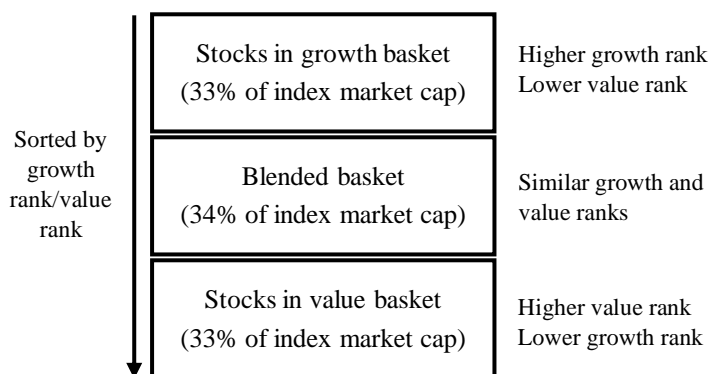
Sorted by growth rank/value rank

Stocks in growth basket (33% of index market cap)

Higher growth rank Lower value rank

Blended basket (34% of index market cap)

Similar growth and value ranks

Stocks in value basket (33% of index market cap)

Higher value rank Lower growth rank